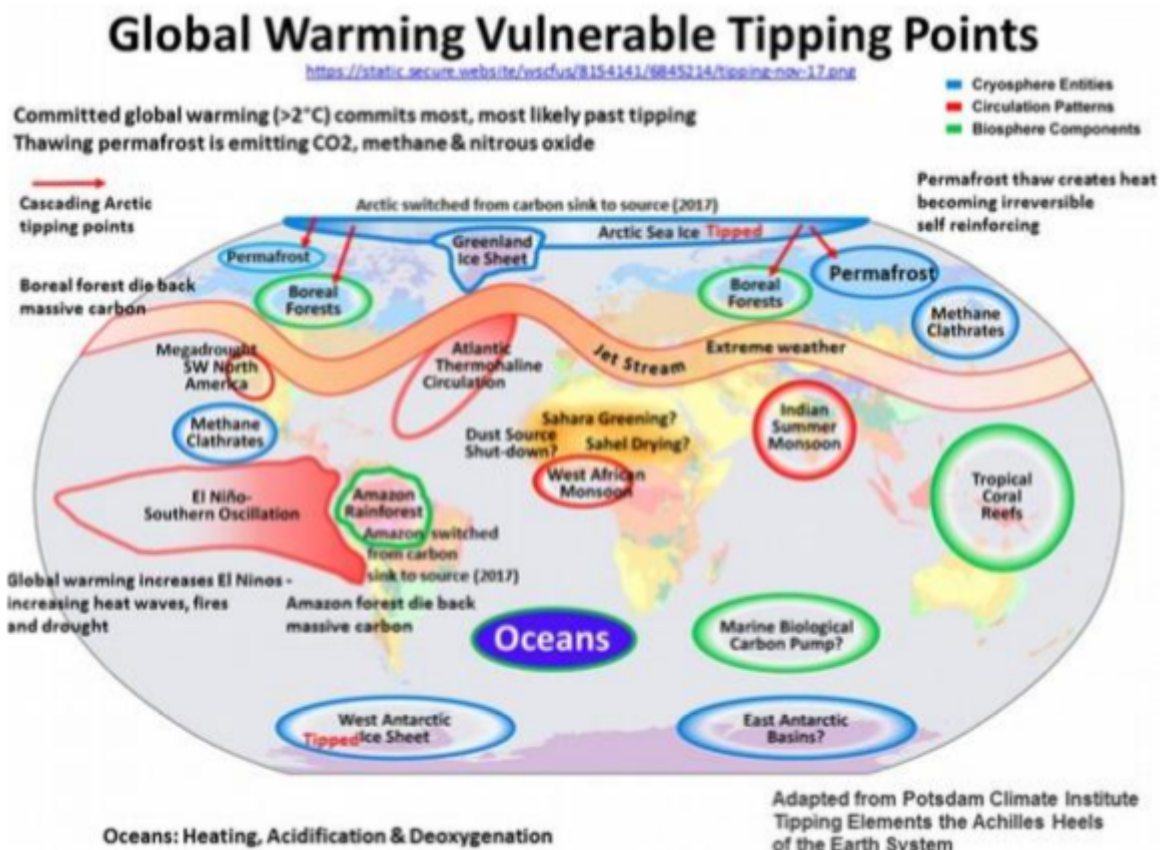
Global Warming Vulnerable Tipping Points

https://static.secure.website/wscfus/8154141/6845214/tipping-nov-17.png

Cryosphere Entities
Circulation Patterns
Biosphere Components

Committed global warming (>2°C) commits most, most likely past tipping
Thawing permafrost is emitting CO2, methane & nitrous oxide

Cascading Arctic tipping points

Arctic switched from carbon sink to source (2017)

Permafrost thaw creates heat becoming irreversible self reinforcing

Arctic Sea Ice Tipped

Permafrost

Greenland Ice Sheet

Boreal forest die back massive carbon

Boreal Forests

Boreal Forests

Permafrost

Methane Clathrates

Megadrought SW North America

Atlantic Thermohaline Circulation

Jet Stream

Extreme weather

Methane Clathrates

Sahara Greening?

Dust Source Shut-down?

Sahel Drying?

Indian Summer Monsoon

West African Monsoon

El Niño-Southern Oscillation

Amazon Rainforest

Amazon switched from carbon sink to source (2017)

Tropical Coral Reefs

Global warming increases El Ninos - increasing heat waves, fires and drought

Amazon forest die back massive carbon

Oceans

Marine Biological Carbon Pump?

West Antarctic Tipped Ice Sheet

East Antarctic Basins?

Oceans: Heating, Acidification & Deoxygenation

Adapted from Potsdam Climate Institute Tipping Elements the Achilles Heels of the Earth System